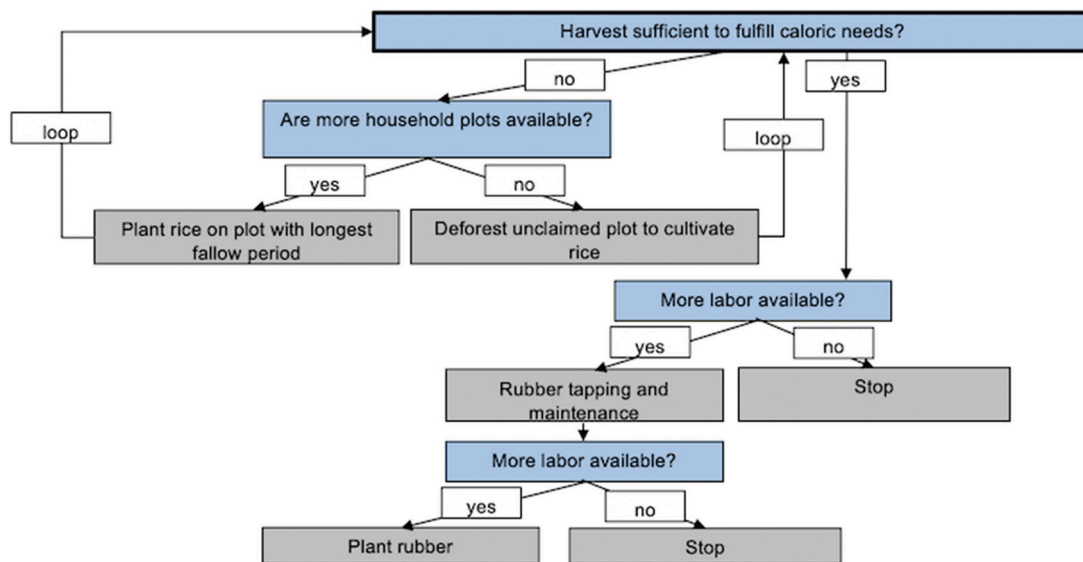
Harvest sufficient to fulfill caloric needs?

no

yes

loop

Are more household plots available?

loop

yes

no

Plant rice on plot with longest fallow period

Deforest unclaimed plot to cultivate rice

More labor available?

yes

no

Rubber tapping and maintenance

Stop

More labor available?

yes

no

Plant rubber

Stop